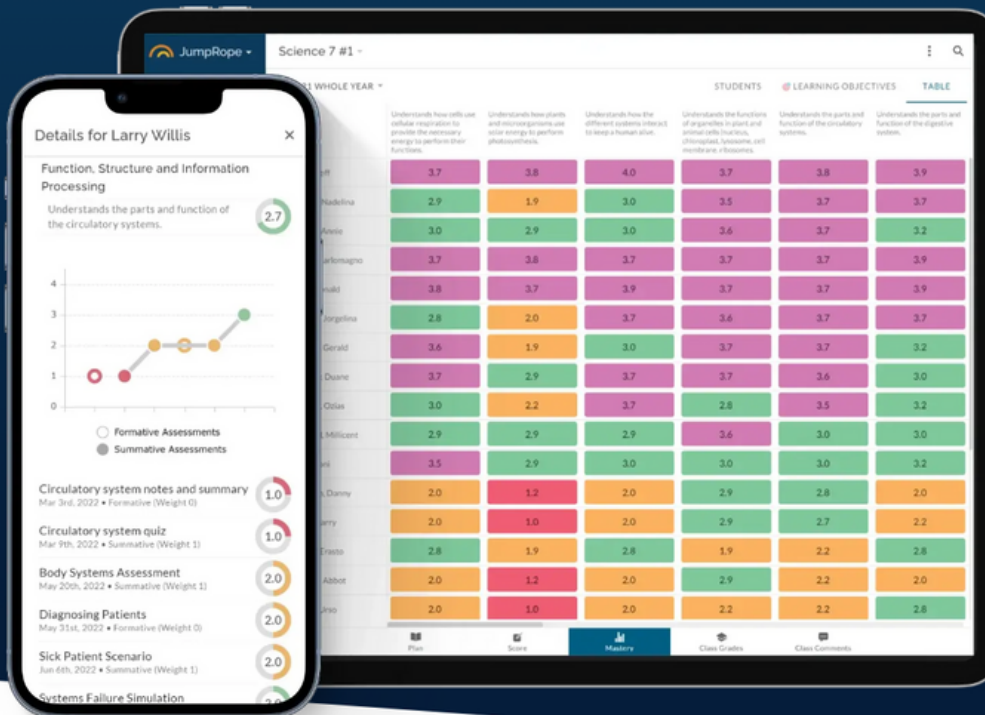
JumpRope ▾
Science 7 #1 ▾

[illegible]1 WHOLE YEAR ▾
STUDENTS
LEARNING OBJECTIVES
TABLE

| | Understands how cells use cellular respiration to provide the necessary energy to perform their functions. | Understands how plants and microorganisms use solar energy to perform photosynthesis. | Understands how the different systems interact to keep a human alive. | Understands the functions of organelles in plant and animal cells (nucleus, chloroplast, lysosome, cell membrane, ribosomes. | Understands the parts and function of the circulatory systems. | Understands the parts and function of the digestive system. |
|---|---|---|---|---|---|---|
| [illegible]ff | 3.7 | 3.8 | 4.0 | 3.7 | 3.8 | 3.9 |
| Nadelina | 2.9 | 1.9 | 3.0 | 3.5 | 3.7 | 3.7 |
| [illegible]Anoia | 3.0 | 2.9 | 3.0 | 3.6 | 3.7 | 3.2 |
| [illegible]arlomagno | 3.7 | 3.8 | 3.7 | 3.7 | 3.7 | 3.7 |
| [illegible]nald | 3.8 | 3.7 | 3.9 | 3.7 | 3.7 | 3.7 |
| Jorgelina | 2.8 | 2.0 | 3.7 | 3.6 | 3.7 | 3.7 |
| Gerald | 3.6 | 1.9 | 3.0 | 3.6 | 3.7 | 3.2 |
| Duane | 3.7 | 2.9 | 3.7 | 3.7 | 3.6 | 3.0 |
| Ozias | 3.0 | 2.2 | 3.7 | 2.8 | 3.5 | 3.2 |
| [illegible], Millicent | 2.9 | 2.9 | 2.9 | 3.6 | 3.0 | 3.0 |
| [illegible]ni | 3.5 | 2.9 | 3.0 | 3.0 | 3.0 | 3.2 |
| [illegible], Danny | 2.0 | 1.2 | 2.0 | 2.9 | 2.8 | 2.0 |
| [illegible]arry | 2.0 | 1.0 | 2.0 | 2.9 | 2.7 | 2.2 |
| Erasto | 2.8 | 1.9 | 2.8 | 1.9 | 2.2 | 2.8 |
| Abbot | 2.0 | 1.2 | 2.0 | 2.9 | 2.2 | 2.0 |
| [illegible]nio | 2.0 | 1.0 | 2.0 | 2.2 | 2.2 | 2.8 |

Plan
Score
Mastery
Class Grades
Class Comments

Details for Larry Willis ×
Function, Structure and Information Processing
Understands the parts and function of the circulatory systems.
2.7
4
3
2
1
0
Formative Assessments
Summative Assessments
Circulatory system notes and summary
Mar 3rd, 2022 • Formative (Weight 0)
1.0
Circulatory system quiz
Mar 9th, 2022 • Summative (Weight 1)
1.0
Body Systems Assessment
May 20th, 2022 • Summative (Weight 1)
2.0
Diagnosing Patients
May 31st, 2022 • Formative (Weight 0)
2.0
Sick Patient Scenario
Jun 6th, 2022 • Summative (Weight 1)
2.0
Systems Failure Simulation